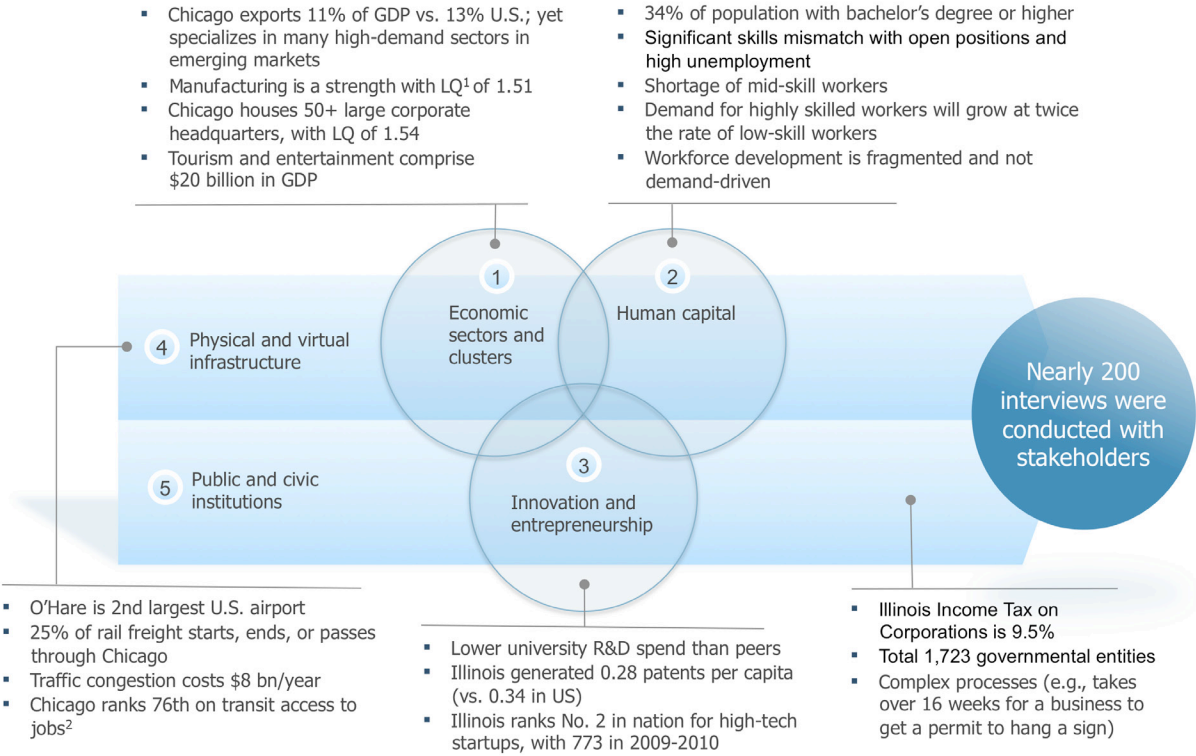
- Chicago exports 11% of GDP vs. 13% U.S.; yet specializes in many high-demand sectors in emerging markets
- Manufacturing is a strength with LQ$^1$ of 1.51
- Chicago houses 50+ large corporate headquarters, with LQ of 1.54
- Tourism and entertainment comprise $20 billion in GDP

- 34% of population with bachelor's degree or higher
- Significant skills mismatch with open positions and high unemployment
- Shortage of mid-skill workers
- Demand for highly skilled workers will grow at twice the rate of low-skill workers
- Workforce development is fragmented and not demand-driven

1 Economic sectors and clusters

2 Human capital

4 Physical and virtual infrastructure

3 Innovation and entrepreneurship

5 Public and civic institutions

Nearly 200 interviews were conducted with stakeholders

- O'Hare is 2nd largest U.S. airport
- 25% of rail freight starts, ends, or passes through Chicago
- Traffic congestion costs $8 bn/year
- Chicago ranks 76th on transit access to jobs$^2$

- Lower university R&D spend than peers
- Illinois generated 0.28 patents per capita (vs. 0.34 in US)
- Illinois ranks No. 2 in nation for high-tech startups, with 773 in 2009-2010

- Illinois Income Tax on Corporations is 9.5%
- Total 1,723 governmental entities
- Complex processes (e.g., takes over 16 weeks for a business to get a permit to hang a sign)